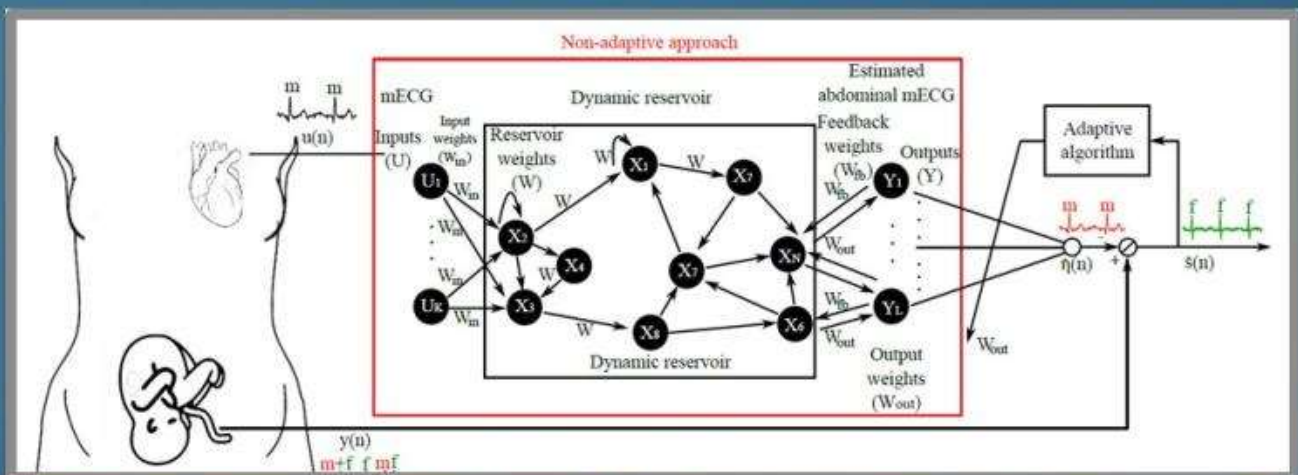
Non-adaptive approach

m m
u(n)

mECG

Dynamic reservoir

Estimated abdominal mECG

Inputs (U)

Input weights ($W_{in}$)

Reservoir weights (W)

Feedback weights ($W_{fb}$)

Outputs (Y)

Adaptive algorithm

$U_1$ $W_{in}$ $W_{in}$ $W_{in}$ $U_K$ $W_{in}$

$X_2$ $X_4$ $X_3$ $X_1$ $X_7$ $X_7$ $X_N$ $X_5$ $X_6$

W W W W W W

$W_{fb}$ $Y_1$ $W_{out}$ $W_{fb}$ $Y_L$ $W_{out}$

m m

f f f

$\hat{y}(n)$ - + $\hat{s}(n)$

$W_{out}$

Dynamic reservoir

Output weights ($W_{out}$)

y(n)

m+f f mf